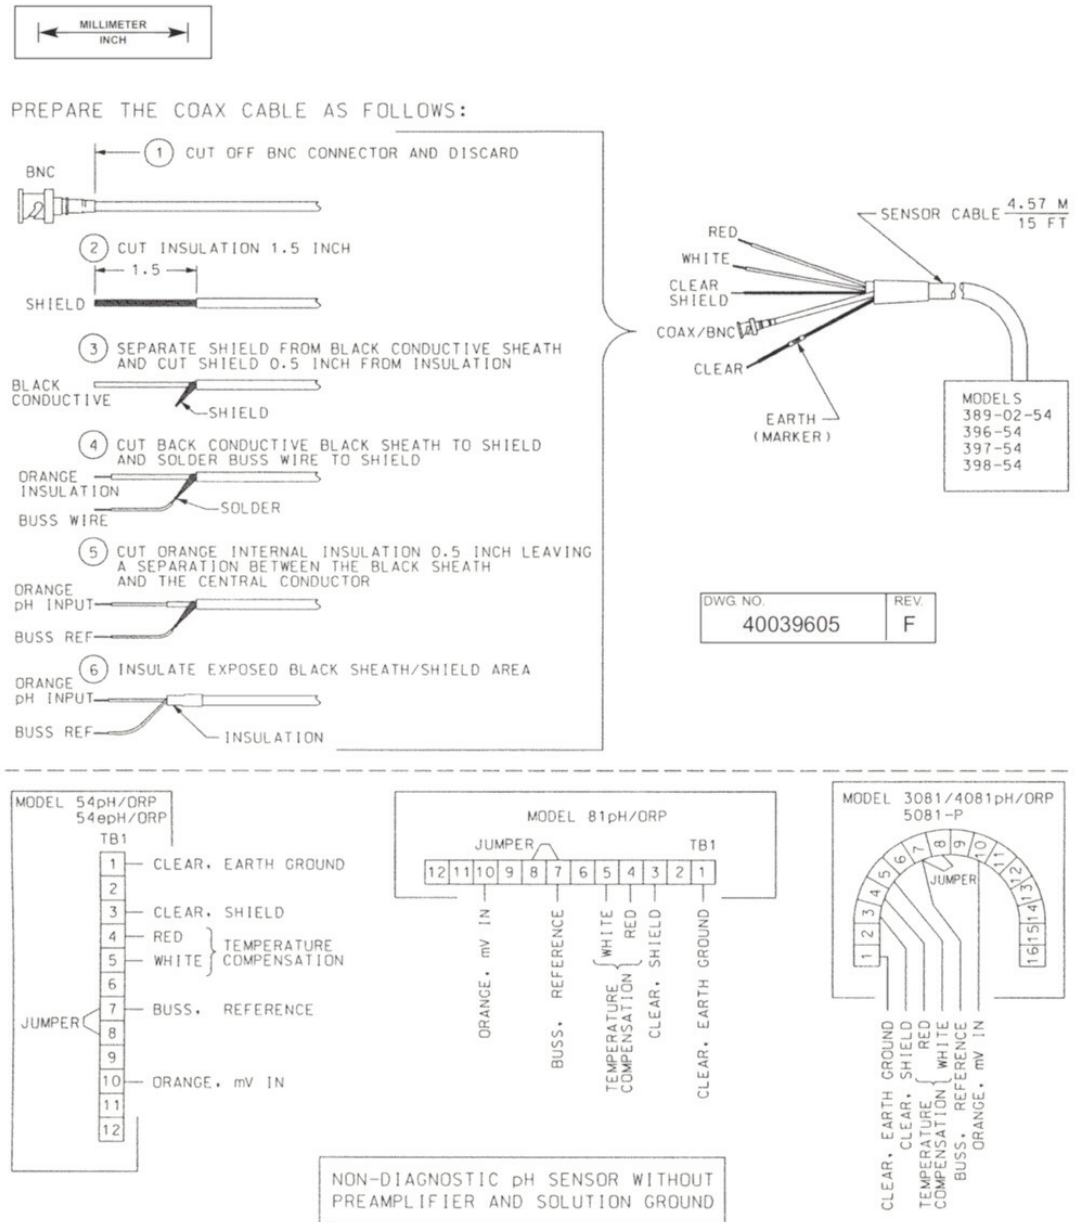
MILLIMETER
INCH

PREPARE THE COAX CABLE AS FOLLOWS:

BNC
(1) CUT OFF BNC CONNECTOR AND DISCARD

(2) CUT INSULATION 1.5 INCH
1.5
SHIELD

(3) SEPARATE SHIELD FROM BLACK CONDUCTIVE SHEATH AND CUT SHIELD 0.5 INCH FROM INSULATION
BLACK CONDUCTIVE
SHIELD

(4) CUT BACK CONDUCTIVE BLACK SHEATH TO SHIELD AND SOLDER BUSS WIRE TO SHIELD
ORANGE INSULATION
BUSS WIRE
SOLDER

(5) CUT ORANGE INTERNAL INSULATION 0.5 INCH LEAVING A SEPARATION BETWEEN THE BLACK SHEATH AND THE CENTRAL CONDUCTOR
ORANGE pH INPUT
BUSS REF

(6) INSULATE EXPOSED BLACK SHEATH/SHIELD AREA
ORANGE pH INPUT
BUSS REF
INSULATION

RED
WHITE
CLEAR SHIELD
COAX/BNC
CLEAR
EARTH (MARKER)
SENSOR CABLE $\frac{4.57 \text{ M}}{15 \text{ FT}}$

MODELS
389-02-54
396-54
397-54
398-54

| DWG. NO. | REV. |
|---|---|
| 40039605 | F |

MODEL 54pH/ORP
54epH/ORP
TB1
1 CLEAR, EARTH GROUND
2
3 CLEAR, SHIELD
4 RED
5 WHITE
TEMPERATURE COMPENSATION
6
7 BUSS, REFERENCE
JUMPER
8
9
10 ORANGE, mV IN
11
12

MODEL 81pH/ORP
JUMPER
TB1
12 11 10 9 8 7 6 5 4 3 2 1
ORANGE, mV IN
BUSS, REFERENCE
TEMPERATURE COMPENSATION WHITE RED
CLEAR, SHIELD
CLEAR, EARTH GROUND

MODEL 3081/4081pH/ORP
5081-P
1 2 3 4 5 6 7 8 9 10 11 12 13 14 15 16
JUMPER
CLEAR, EARTH GROUND
CLEAR, SHIELD
TEMPERATURE COMPENSATION RED WHITE
BUSS, REFERENCE
ORANGE, mV IN

NON-DIAGNOSTIC pH SENSOR WITHOUT PREAMPLIFIER AND SOLUTION GROUND